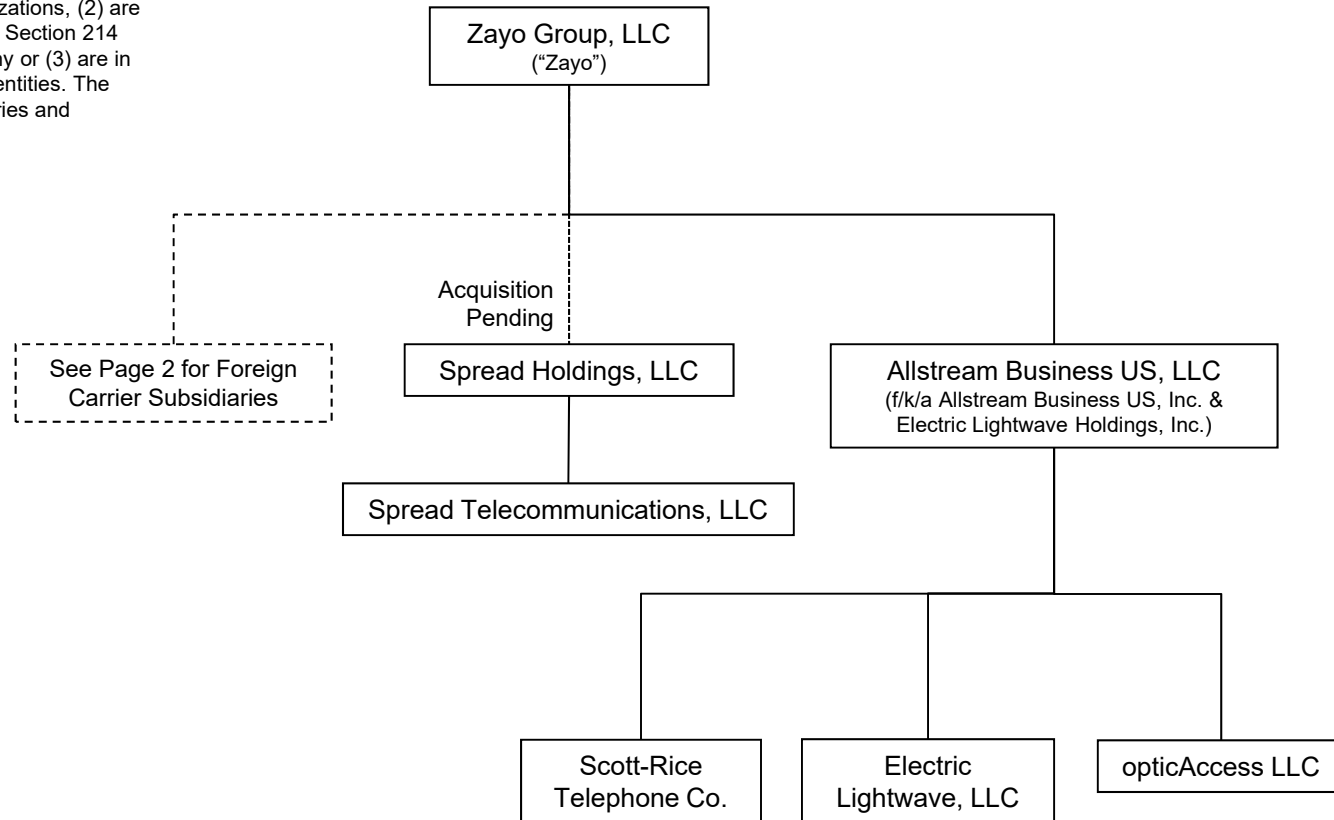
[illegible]zations, (2) are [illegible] Section 214 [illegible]ny or (3) are in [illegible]entities. The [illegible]ries and

Zayo Group, LLC
("Zayo")

Acquisition Pending

See Page 2 for Foreign Carrier Subsidiaries

Spread Holdings, LLC

Allstream Business US, LLC
(f/k/a Allstream Business US, Inc. & Electric Lightwave Holdings, Inc.)

Spread Telecommunications, LLC

Scott-Rice Telephone Co.

Electric Lightwave, LLC

opticAccess LLC